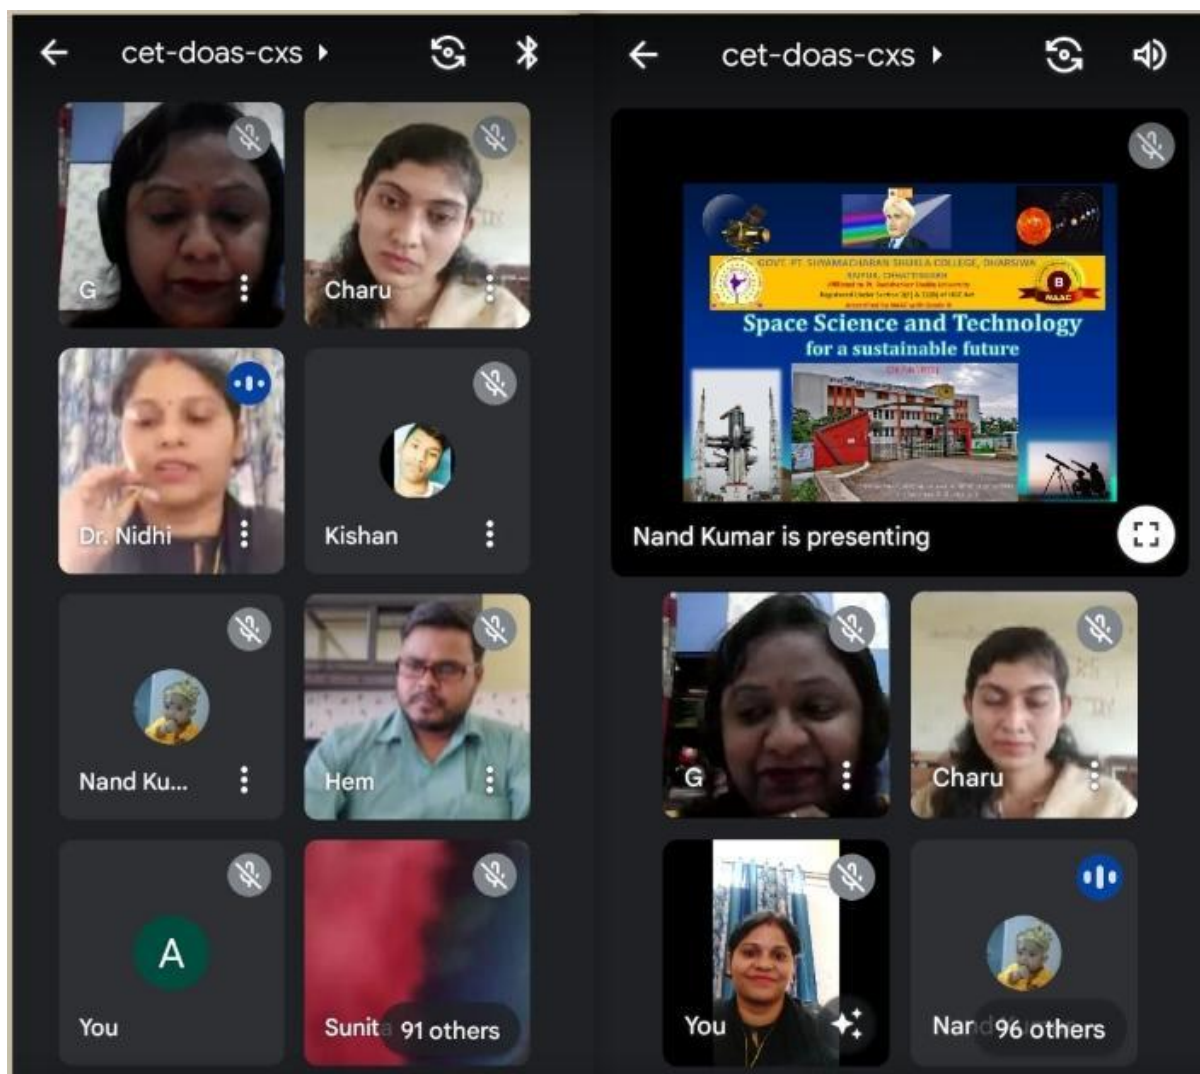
cet-doas-cxs ▸

G

Charu

Dr. Nidhi

Kishan

Nand Ku...

Hem

A

You

Sunit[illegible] 91 others

cet-doas-cxs ▸

GOVT. PT. SHYAMACHARAN SHUKLA COLLEGE, DHARSIWA
RAIPUR, CHHATTISGARH
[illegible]
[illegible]
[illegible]

B
NAAC

Space Science and Technology
for a sustainable future

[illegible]

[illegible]

Nand Kumar is presenting

G

Charu

You

Nar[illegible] 96 others